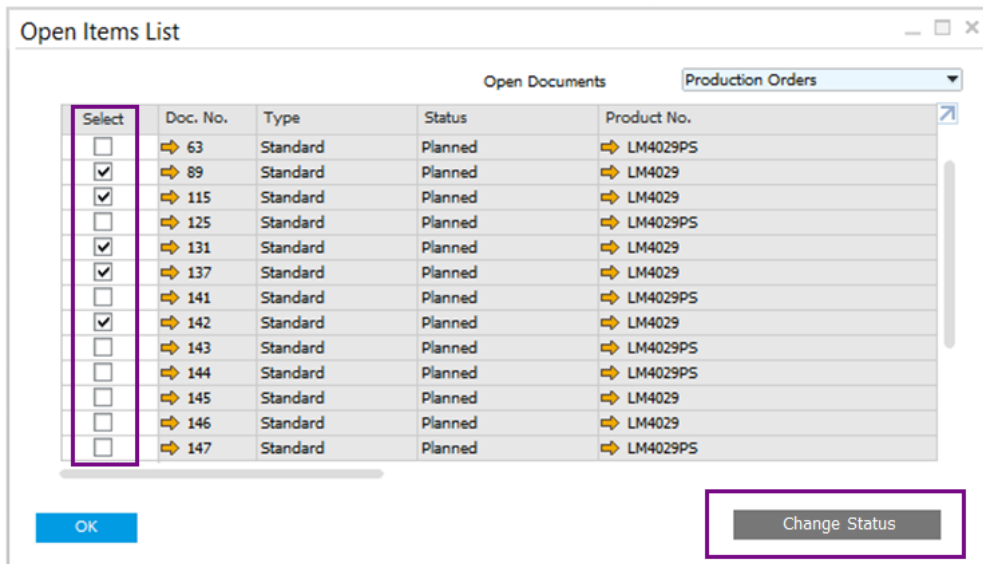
Open Items List

Open Documents Production Orders

| Select | Doc. No. | Type | Status | Product No. |
|---|---|---|---|---|
| ☐ | 63 | Standard | Planned | LM4029PS |
| ☑ | 89 | Standard | Planned | LM4029 |
| ☑ | 115 | Standard | Planned | LM4029 |
| ☐ | 125 | Standard | Planned | LM4029PS |
| ☑ | 131 | Standard | Planned | LM4029 |
| ☑ | 137 | Standard | Planned | LM4029 |
| ☐ | 141 | Standard | Planned | LM4029PS |
| ☑ | 142 | Standard | Planned | LM4029 |
| ☐ | 143 | Standard | Planned | LM4029PS |
| ☐ | 144 | Standard | Planned | LM4029PS |
| ☐ | 145 | Standard | Planned | LM4029 |
| ☐ | 146 | Standard | Planned | LM4029 |
| ☐ | 147 | Standard | Planned | LM4029PS |

OK

Change Status